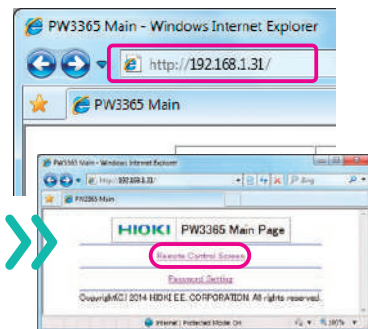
PW3365 Main - Windows Internet Explorer

http://192.168.1.31/

PW3365 Main

PW3365 Main - Windows Internet Explorer

http://192.168.1.31/

Bing

PW3365 Main

HIOKI PW3365 Main Page

Remote Control Screen

Password Setting

Copyright(C) 2014 HIOKI E.E. CORPORATION. All rights reserved.

Internet | Protected Mode: On

100%